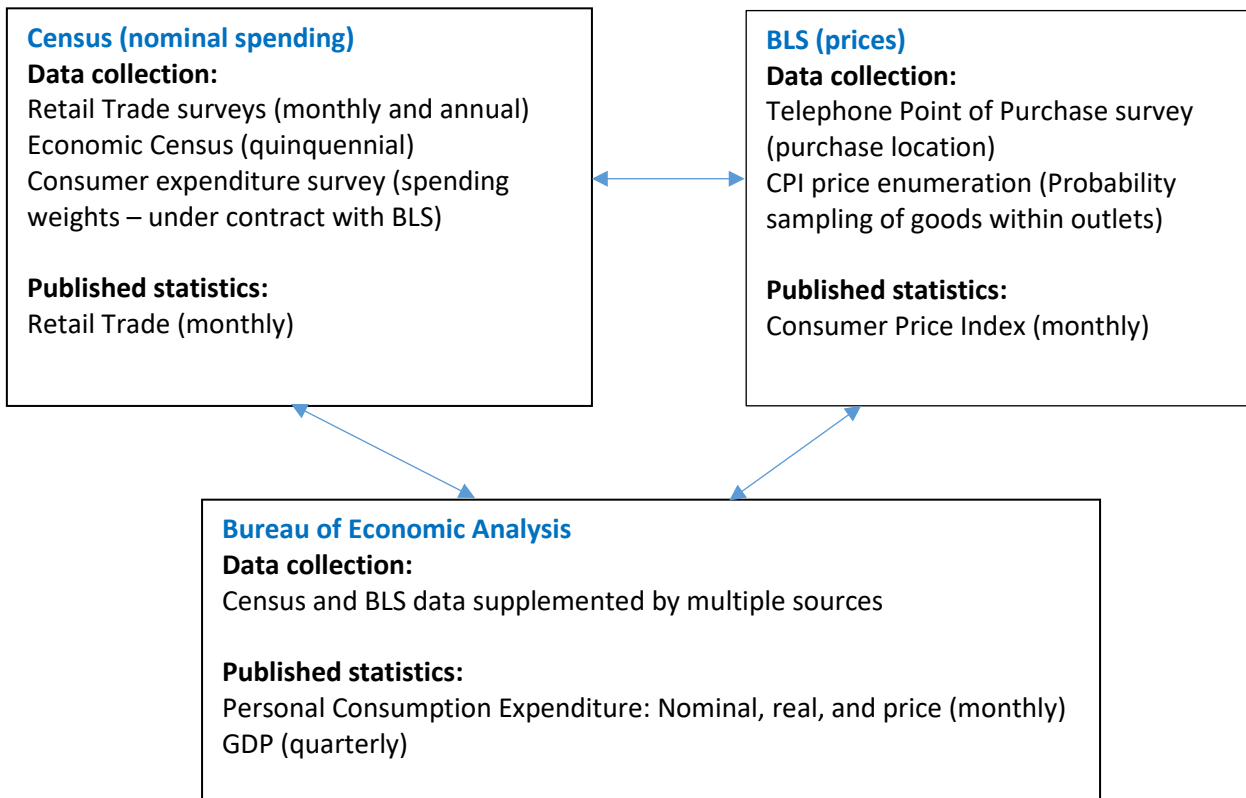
Census (nominal spending)
Data collection:
Retail Trade surveys (monthly and annual)
Economic Census (quinquennial)
Consumer expenditure survey (spending weights – under contract with BLS)

Published statistics:
Retail Trade (monthly)

BLS (prices)
Data collection:
Telephone Point of Purchase survey (purchase location)
CPI price enumeration (Probability sampling of goods within outlets)

Published statistics:
Consumer Price Index (monthly)

Bureau of Economic Analysis
Data collection:
Census and BLS data supplemented by multiple sources

Published statistics:
Personal Consumption Expenditure: Nominal, real, and price (monthly)
GDP (quarterly)